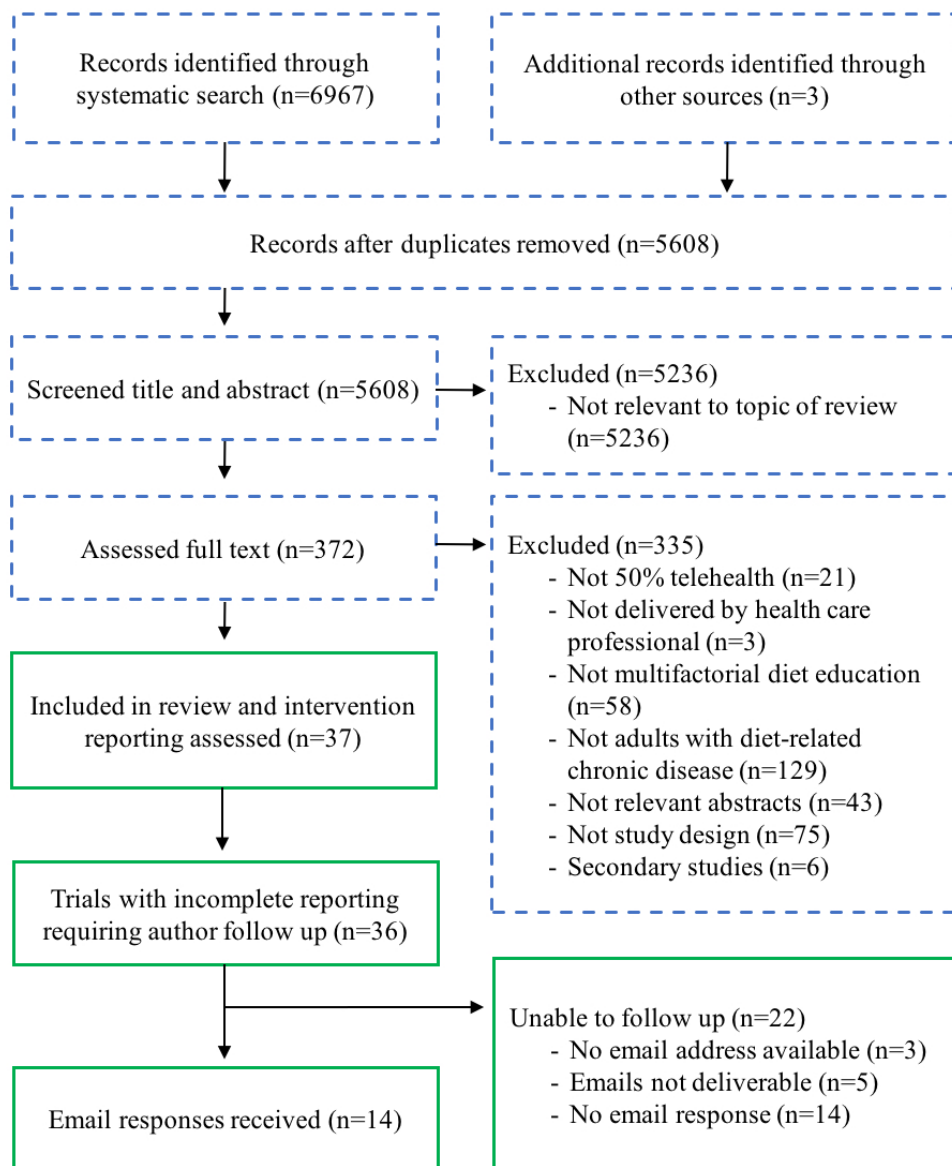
Records identified through systematic search (n=6967)

Additional records identified through other sources (n=3)

Records after duplicates removed (n=5608)

Screened title and abstract (n=5608)

Excluded (n=5236)
- Not relevant to topic of review (n=5236)

Assessed full text (n=372)

Excluded (n=335)
- Not 50% telehealth (n=21)
- Not delivered by health care professional (n=3)
- Not multifactorial diet education (n=58)
- Not adults with diet-related chronic disease (n=129)
- Not relevant abstracts (n=43)
- Not study design (n=75)
- Secondary studies (n=6)

Included in review and intervention reporting assessed (n=37)

Trials with incomplete reporting requiring author follow up (n=36)

Unable to follow up (n=22)
- No email address available (n=3)
- Emails not deliverable (n=5)
- No email response (n=14)

Email responses received (n=14)